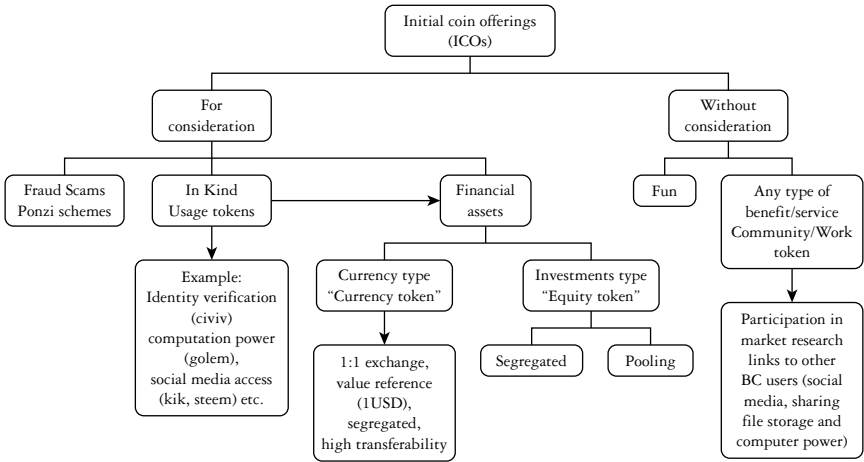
Initial coin offerings (ICOs)

For consideration

Without consideration

Fraud Scams Ponzi schemes

In Kind Usage tokens

Financial assets

Fun

Any type of benefit/service Community/Work token

Example: Identity verification (civiv) computation power (golem), social media access (kik, steem) etc.

Currency type "Currency token"

Investments type "Equity token"

Participation in market research links to other BC users (social media, sharing file storage and computer power)

1:1 exchange, value reference (1USD), segregated, high transferability

Segregated

Pooling